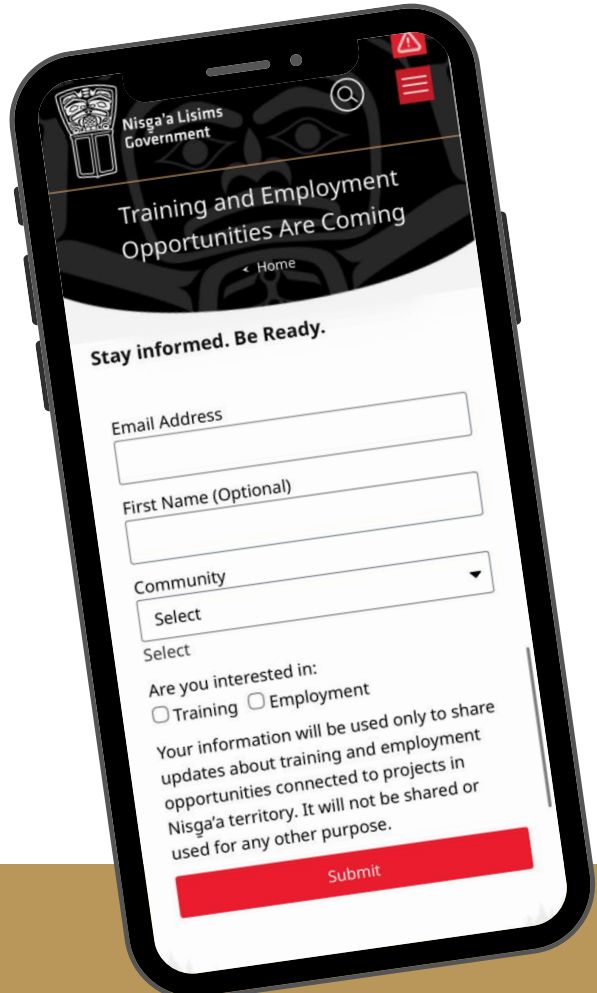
Nisg̱a'a Lisims Government

Training and Employment Opportunities Are Coming

< Home

Stay informed. Be Ready.

Email Address

First Name (Optional)

Community

Select

Select

Are you interested in:

Training Employment

Your information will be used only to share updates about training and employment opportunities connected to projects in Nisg̱a'a territory. It will not be shared or used for any other purpose.

Submit